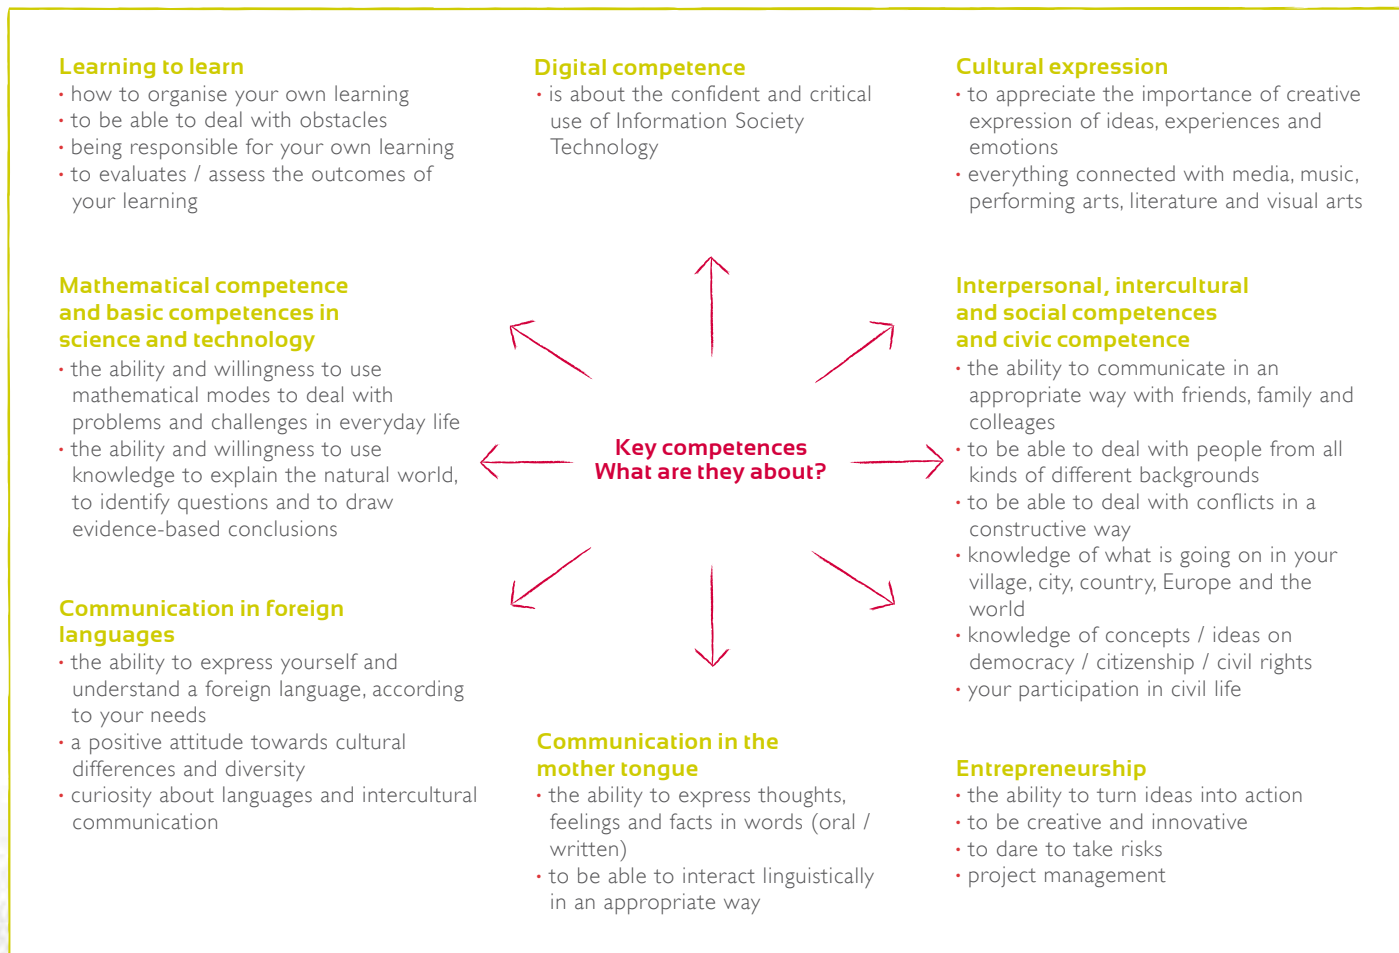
Learning to learn
· how to organise your own learning
· to be able to deal with obstacles
· being responsible for your own learning
· to evaluates / assess the outcomes of your learning

Digital competence
· is about the confident and critical use of Information Society Technology

Cultural expression
· to appreciate the importance of creative expression of ideas, experiences and emotions
· everything connected with media, music, performing arts, literature and visual arts

Mathematical competence and basic competences in science and technology
· the ability and willingness to use mathematical modes to deal with problems and challenges in everyday life
· the ability and willingness to use knowledge to explain the natural world, to identify questions and to draw evidence-based conclusions

Key competences
What are they about?

Interpersonal, intercultural and social competences and civic competence
· the ability to communicate in an appropriate way with friends, family and colleages
· to be able to deal with people from all kinds of different backgrounds
· to be able to deal with conflicts in a constructive way
· knowledge of what is going on in your village, city, country, Europe and the world
· knowledge of concepts / ideas on democracy / citizenship / civil rights
· your participation in civil life

Communication in foreign languages
· the ability to express yourself and understand a foreign language, according to your needs
· a positive attitude towards cultural differences and diversity
· curiosity about languages and intercultural communication

Communication in the mother tongue
· the ability to express thoughts, feelings and facts in words (oral / written)
· to be able to interact linguistically in an appropriate way

Entrepreneurship
· the ability to turn ideas into action
· to be creative and innovative
· to dare to take risks
· project management